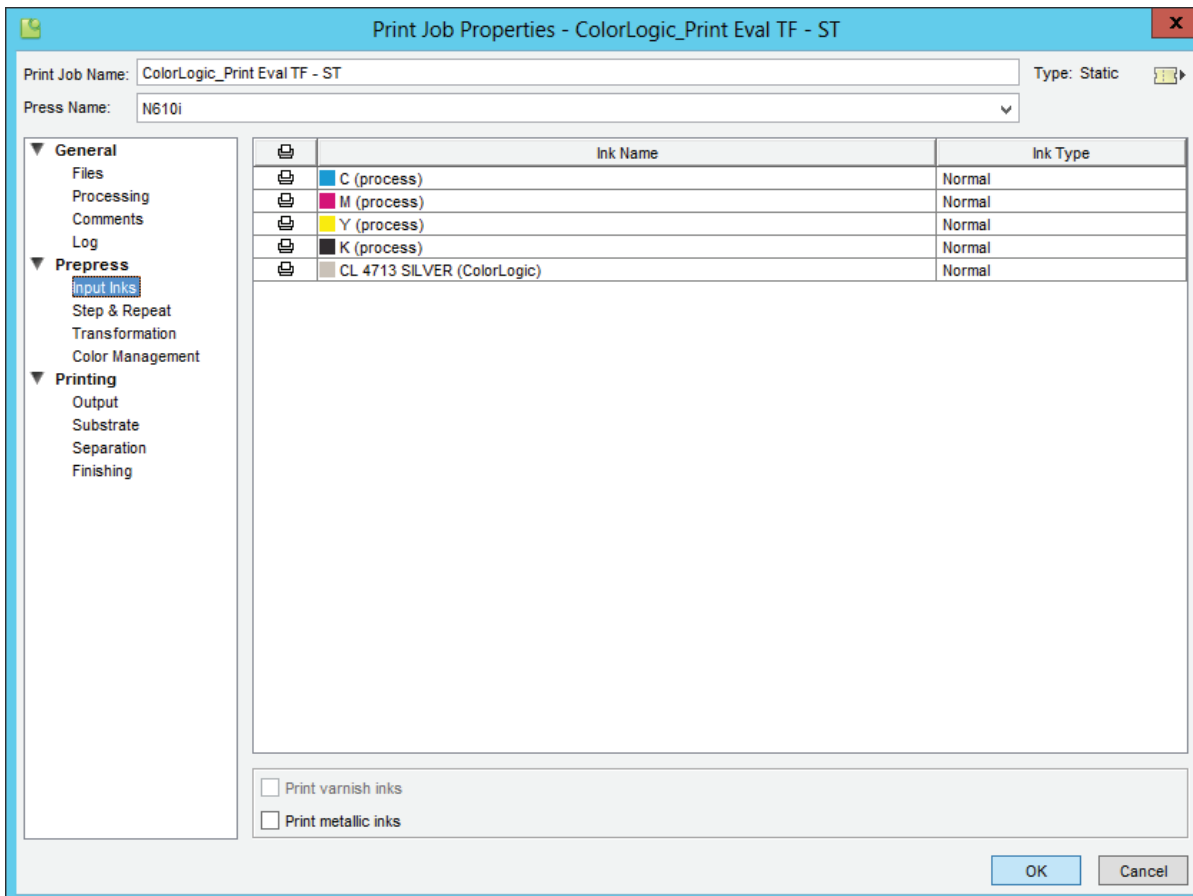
Print Job Properties - ColorLogic_Print Eval TF - ST

Print Job Name: ColorLogic_Print Eval TF - ST

Type: Static

Press Name: N610i

General
Files
Processing
Comments
Log
Prepress
Input Inks
Step & Repeat
Transformation
Color Management
Printing
Output
Substrate
Separation
Finishing

| | Ink Name | Ink Type |
|---|---|---|
| | C (process) | Normal |
| | M (process) | Normal |
| | Y (process) | Normal |
| | K (process) | Normal |
| | CL 4713 SILVER (ColorLogic) | Normal |

Print varnish inks

Print metallic inks

OK

Cancel